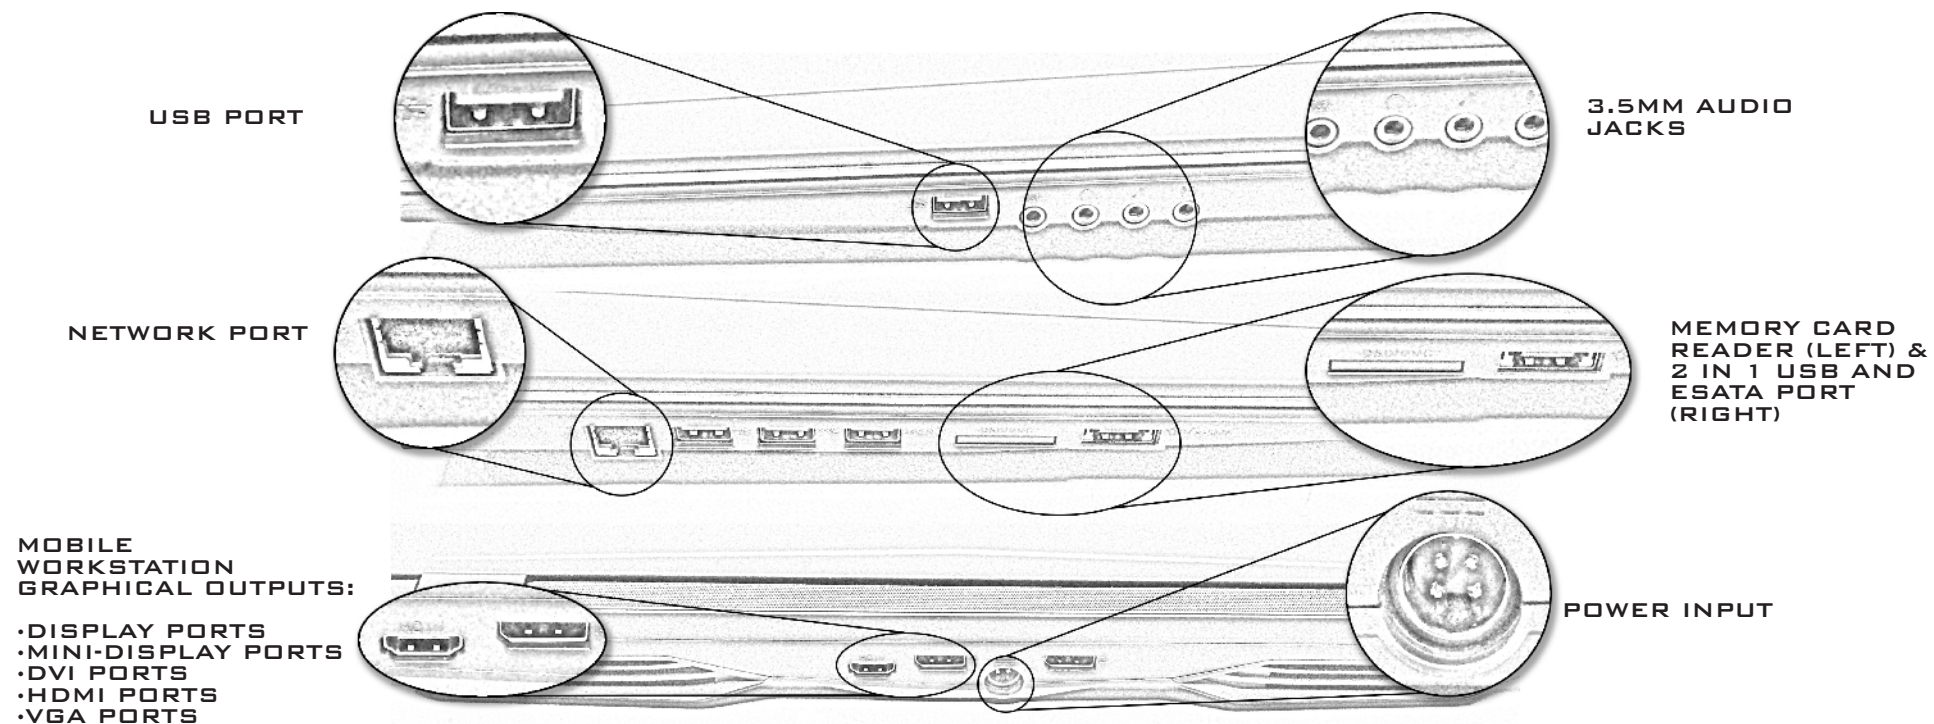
USB PORT

3.5MM AUDIO JACKS

NETWORK PORT

MEMORY CARD READER (LEFT) & 2 IN 1 USB AND ESATA PORT (RIGHT)

MOBILE WORKSTATION GRAPHICAL OUTPUTS:

•DISPLAY PORTS
•MINI-DISPLAY PORTS
•DVI PORTS
•HDMI PORTS
•VGA PORTS

POWER INPUT

HDMI